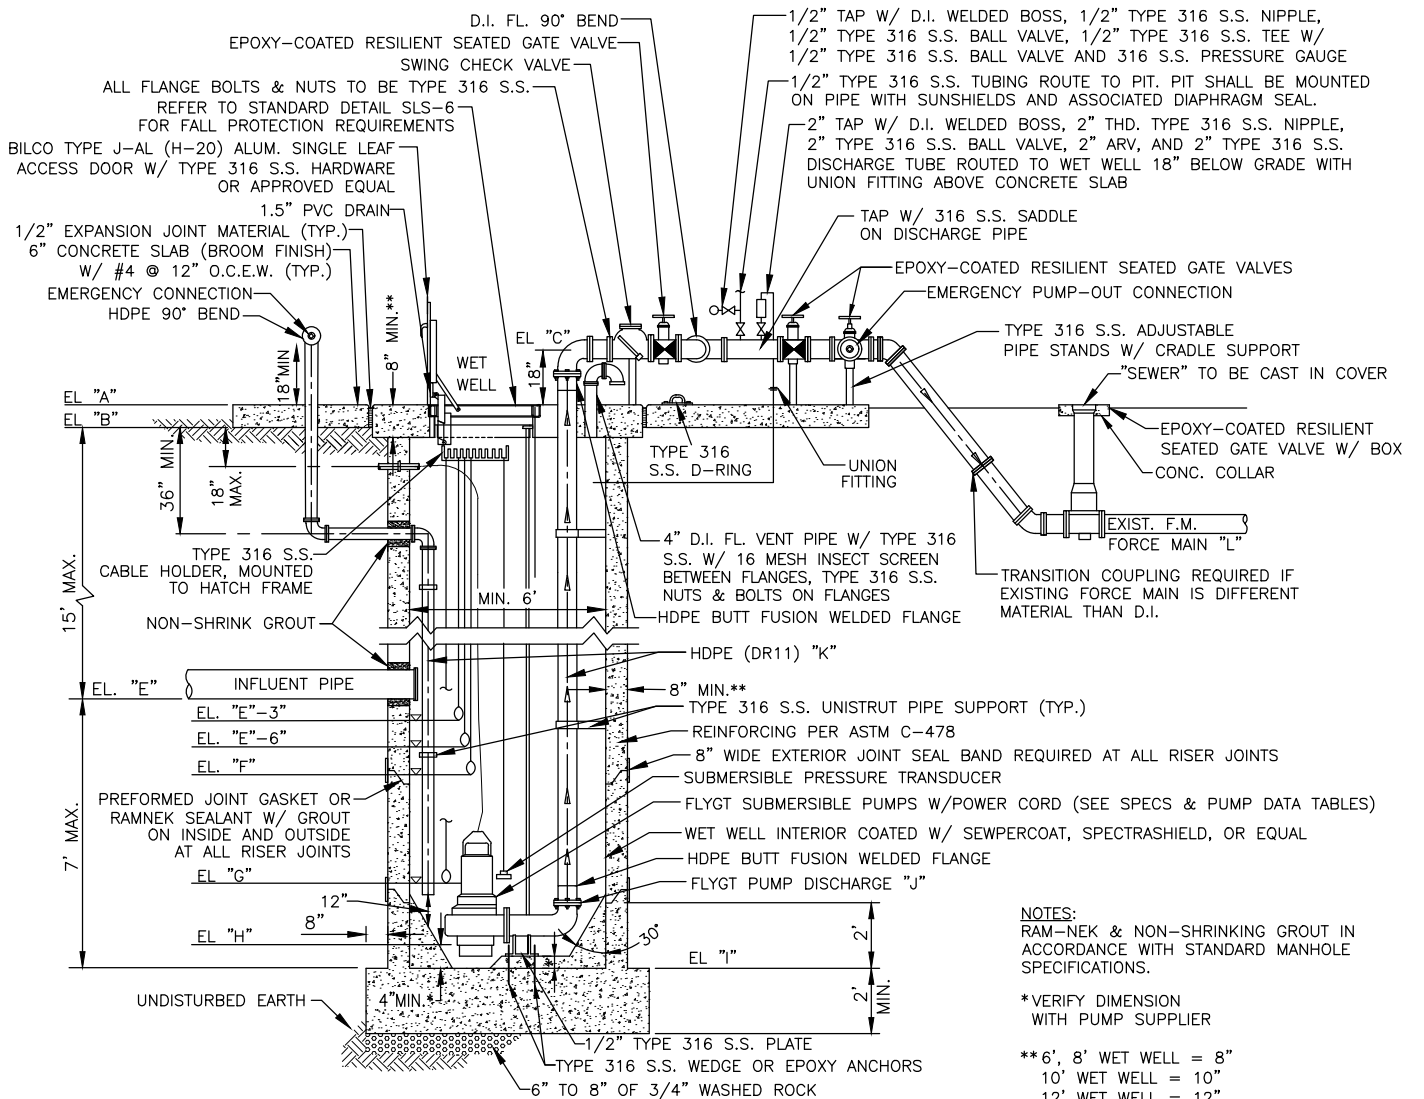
D.I. FL. 90° BEND
EPOXY-COATED RESILIENT SEATED GATE VALVE
SWING CHECK VALVE
ALL FLANGE BOLTS & NUTS TO BE TYPE 316 S.S.
REFER TO STANDARD DETAIL SLS-6 FOR FALL PROTECTION REQUIREMENTS
BILCO TYPE J-AL (H-20) ALUM. SINGLE LEAF ACCESS DOOR W/ TYPE 316 S.S. HARDWARE OR APPROVED EQUAL
1.5" PVC DRAIN
1/2" EXPANSION JOINT MATERIAL (TYP.)
6" CONCRETE SLAB (BROOM FINISH) W/ #4 @ 12" O.C.E.W. (TYP.)
EMERGENCY CONNECTION
HDPE 90° BEND

1/2" TAP W/ D.I. WELDED BOSS, 1/2" TYPE 316 S.S. NIPPLE, 1/2" TYPE 316 S.S. BALL VALVE, 1/2" TYPE 316 S.S. TEE W/ 1/2" TYPE 316 S.S. BALL VALVE AND 316 S.S. PRESSURE GAUGE
1/2" TYPE 316 S.S. TUBING ROUTE TO PIT. PIT SHALL BE MOUNTED ON PIPE WITH SUNSHIELDS AND ASSOCIATED DIAPHRAGM SEAL.
2" TAP W/ D.I. WELDED BOSS, 2" THD. TYPE 316 S.S. NIPPLE, 2" TYPE 316 S.S. BALL VALVE, 2" ARV, AND 2" TYPE 316 S.S. DISCHARGE TUBE ROUTED TO WET WELL 18" BELOW GRADE WITH UNION FITTING ABOVE CONCRETE SLAB
TAP W/ 316 S.S. SADDLE ON DISCHARGE PIPE
EPOXY-COATED RESILIENT SEATED GATE VALVES
EMERGENCY PUMP-OUT CONNECTION
TYPE 316 S.S. ADJUSTABLE PIPE STANDS W/ CRADLE SUPPORT
"SEWER" TO BE CAST IN COVER
EPOXY-COATED RESILIENT SEATED GATE VALVE W/ BOX
CONC. COLLAR
EXIST. F.M.
FORCE MAIN "L"
TRANSITION COUPLING REQUIRED IF EXISTING FORCE MAIN IS DIFFERENT MATERIAL THAN D.I.

18"MIN
8" MIN.**
WET WELL
EL "C"
18"
EL "A"
EL "B"
36" MIN.
18" MAX.
TYPE 316 S.S. D-RING
UNION FITTING
4" D.I. FL. VENT PIPE W/ TYPE 316 S.S. W/ 16 MESH INSECT SCREEN BETWEEN FLANGES, TYPE 316 S.S. NUTS & BOLTS ON FLANGES
HDPE BUTT FUSION WELDED FLANGE
TYPE 316 S.S. CABLE HOLDER, MOUNTED TO HATCH FRAME
15' MAX.
MIN. 6'
NON-SHRINK GROUT
HDPE (DR11) "K"
EL. "E"
INFLUENT PIPE
8" MIN.**
EL. "E"-3"
TYPE 316 S.S. UNISTRUT PIPE SUPPORT (TYP.)
EL. "E"-6"
REINFORCING PER ASTM C-478
EL. "F"
8" WIDE EXTERIOR JOINT SEAL BAND REQUIRED AT ALL RISER JOINTS
SUBMERSIBLE PRESSURE TRANSDUCER
PREFORMED JOINT GASKET OR RAMNEK SEALANT W/ GROUT ON INSIDE AND OUTSIDE AT ALL RISER JOINTS
FLYGT SUBMERSIBLE PUMPS W/POWER CORD (SEE SPECS & PUMP DATA TABLES)
7' MAX.
WET WELL INTERIOR COATED W/ SEWPERCOAT, SPECTRASHIELD, OR EQUAL
HDPE BUTT FUSION WELDED FLANGE
EL "G"
FLYGT PUMP DISCHARGE "J"
12"
8"
EL "H"
30°
2'
EL "I"
2' MIN.
UNDISTURBED EARTH
4"MIN.*
1/2" TYPE 316 S.S. PLATE
TYPE 316 S.S. WEDGE OR EPOXY ANCHORS
6" TO 8" OF 3/4" WASHED ROCK

NOTES:
RAM-NEK & NON-SHRINKING GROUT IN ACCORDANCE WITH STANDARD MANHOLE SPECIFICATIONS.

*VERIFY DIMENSION WITH PUMP SUPPLIER

**6', 8' WET WELL = 8"
10' WET WELL = 10"
12' WET WELL = 12"